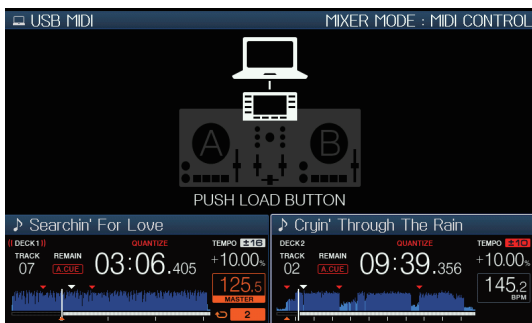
USB MIDI

MIXER MODE : MIDI CONTROL

A

B

PUSH LOAD BUTTON

♪ Searchin' For Love

DECK1

QUANTIZE

TEMPO ±16

TRACK 07

REMAIN

A.CUE

03:06.405

+10.00%

125.5

MASTER

2

♪ Cryin' Through The Rain

DECK2

QUANTIZE

TEMPO ±10

TRACK 02

REMAIN

A.CUE

09:39.356

+10.00%

145.2

BPM